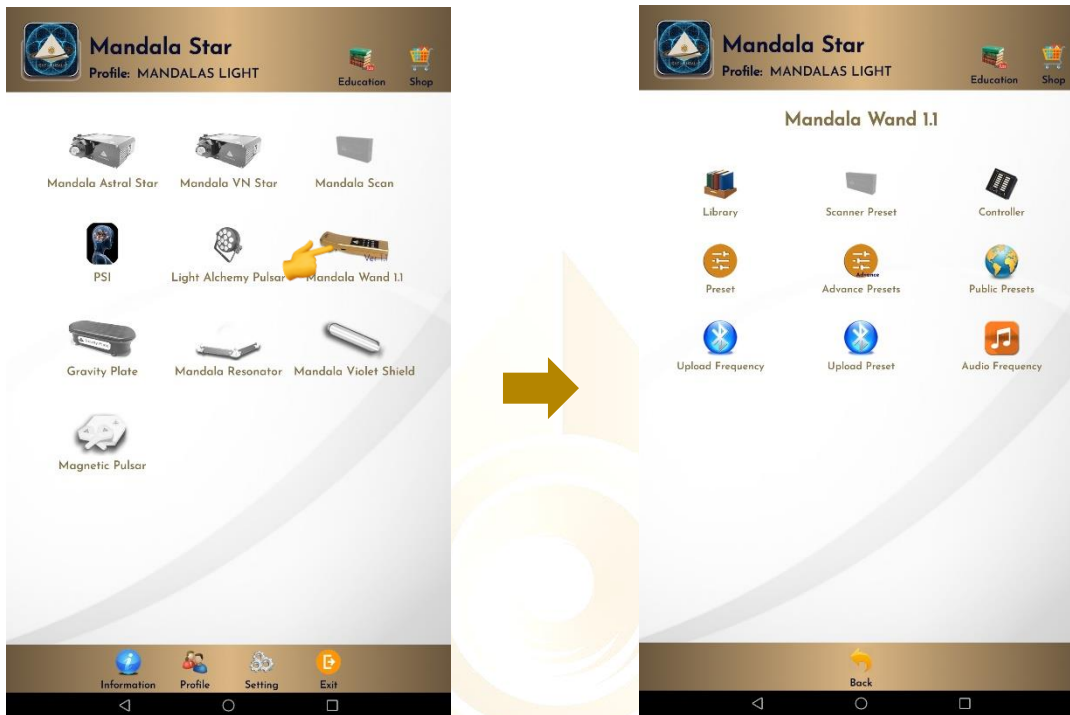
Mandala Star
Profile: MANDALAS LIGHT
Education
Shop

Mandala Astral Star
Mandala VN Star
Mandala Scan
PSI
Light Alchemy Pulsar
Ver 1.1
Mandala Wand 1.1
Gravity Plate
Mandala Resonator
Mandala Violet Shield
Magnetic Pulsar

Information
Profile
Setting
Exit

Mandala Star
Profile: MANDALAS LIGHT
Education
Shop

Mandala Wand 1.1

Library
Scanner Preset
Controller
Preset
Advance
Advance Presets
Public Presets
Upload Frequency
Upload Preset
Audio Frequency

Back